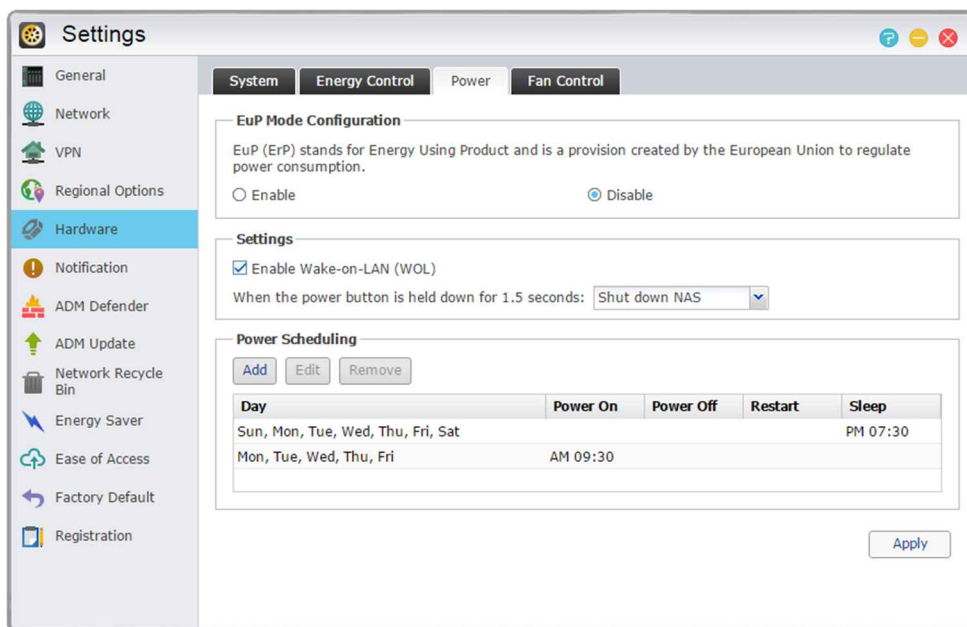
Settings

General
Network
VPN
Regional Options
Hardware
Notification
ADM Defender
ADM Update
Network Recycle Bin
Energy Saver
Ease of Access
Factory Default
Registration

System | Energy Control | Power | Fan Control

EuP Mode Configuration

EuP (ErP) stands for Energy Using Product and is a provision created by the European Union to regulate power consumption.

Enable Disable

Settings

Enable Wake-on-LAN (WOL)

When the power button is held down for 1.5 seconds: Shut down NAS

Power Scheduling

Add Edit Remove

| Day | Power On | Power Off | Restart | Sleep |
|---|---|---|---|---|
| Sun, Mon, Tue, Wed, Thu, Fri, Sat | | | | PM 07:30 |
| Mon, Tue, Wed, Thu, Fri | AM 09:30 | | | |

Apply